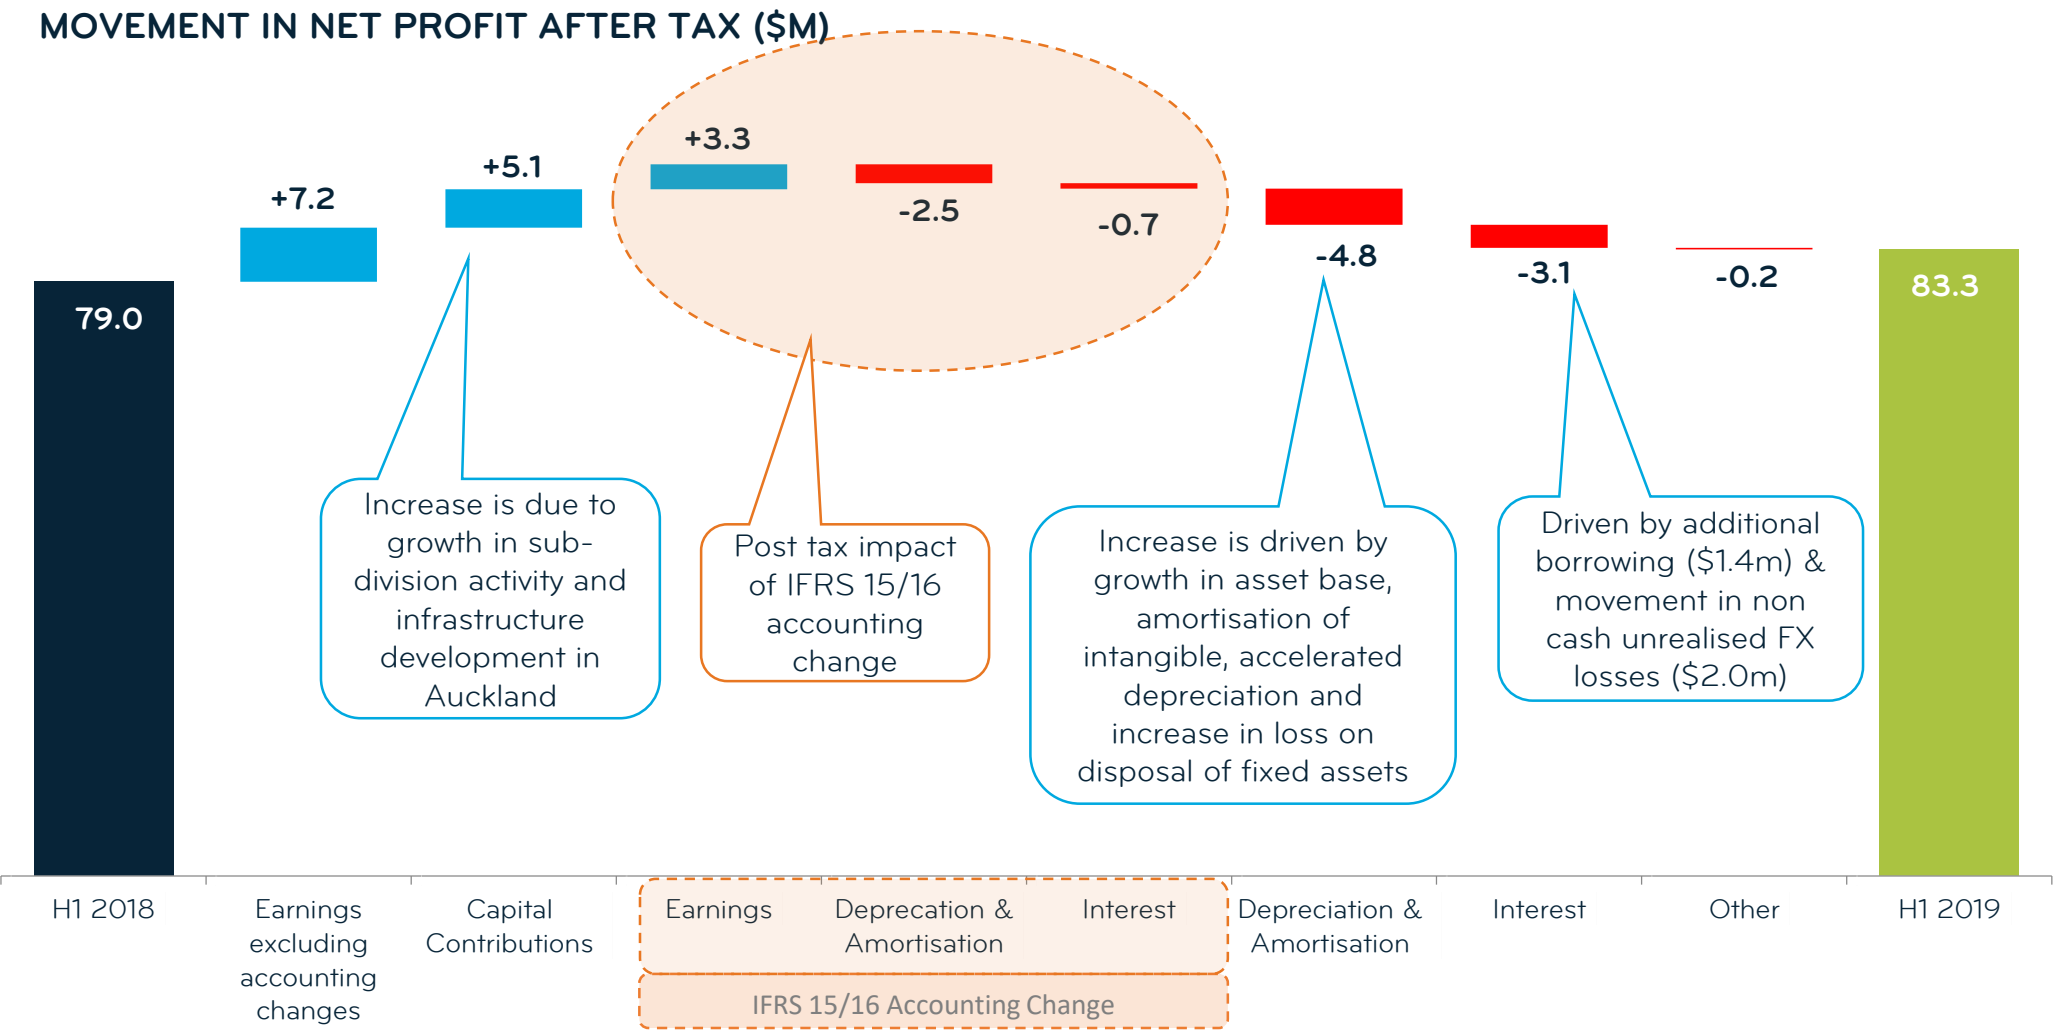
MOVEMENT IN NET PROFIT AFTER TAX ($M)

79.0

+7.2

+5.1

+3.3

-2.5

-0.7

-4.8

-3.1

-0.2

83.3

Increase is due to growth in sub-division activity and infrastructure development in Auckland

Post tax impact of IFRS 15/16 accounting change

Increase is driven by growth in asset base, amortisation of intangible, accelerated depreciation and increase in loss on disposal of fixed assets

Driven by additional borrowing ($1.4m) & movement in non cash unrealised FX losses ($2.0m)

| H1 2018 | Earnings excluding accounting changes | Capital Contributions | Earnings | Deprecation & Amortisation | Interest | Depreciation & Amortisation | Interest | Other | H1 2019 |
|---|---|---|---|---|---|---|---|---|---|

IFRS 15/16 Accounting Change